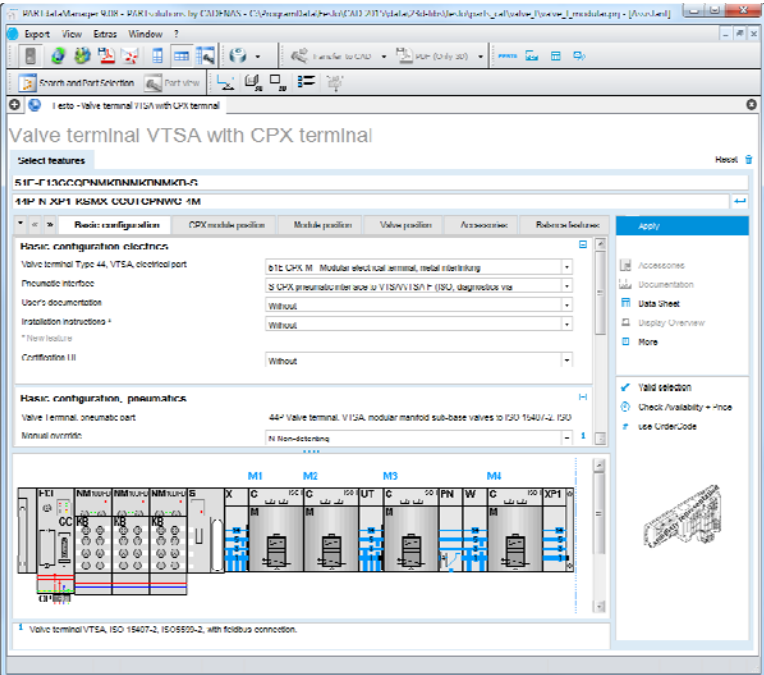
PARTdataManager 9.08 - PARTsolutions by CADENAS - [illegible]

Export View Extras Window

Transfer to CAD PDF (Only 3D)

Search and Part Selection Part view

Festo - Valve terminal VTSA with CPX terminal

Valve terminal VTSA with CPX terminal

Select features

Reset

51E-F13GCQPNMKDNMKDNMKD-G

44P N XP1 K5MX CCOTCPNWC 4M

Basic configuration CPX module position Module position Valve position Accessories Reference features

Apply

Basic configuration electrics

Valve terminal Type 44, VTSA, electrical port 51E CPX M Modular electrical terminal, metal interlinking

Pneumatic interface S CPX pneumatic interface to VTSA/VTSA-F (ISO, diagnostics via

User's documentation Without

Installation instructions * Without

* New feature

Certification UL Without

Accessories

Documentation

Data Sheet

Display Overview

More

Basic configuration, pneumatics

Valve Terminal, pneumatic part 44P Valve terminal, VTSA, modular manifold sub-base valves to ISO 15407-2, ISO

Manual override N Non-detenting

Valid selection

Check Availability + Price

use OrderCode

M1 M2 M3 M4

FB NM NM NM S X C C UT C PN W C XP1

GC KB KB KB M M M M

1 Valve terminal VTSA, ISO 15407-2, ISO5599-2, with fieldbus connection.